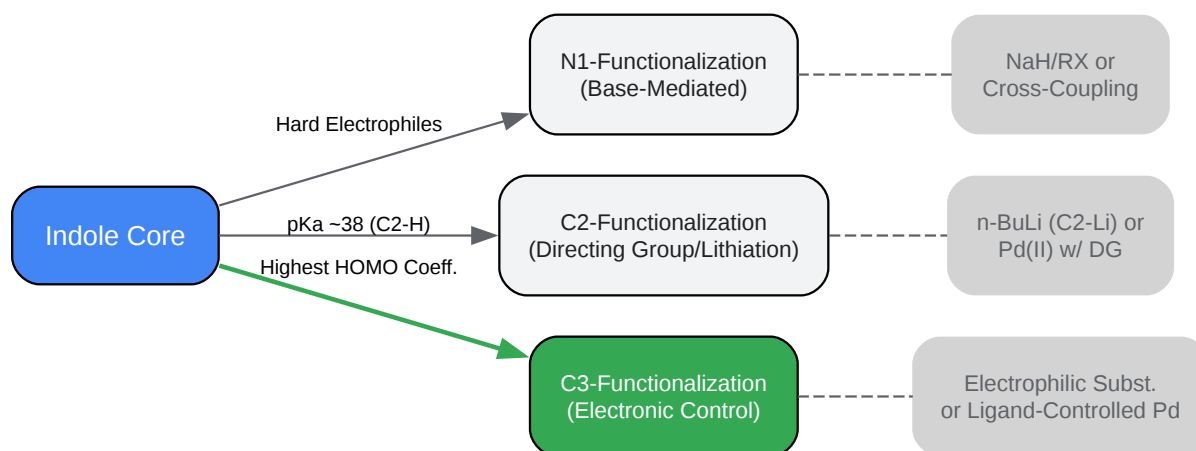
Indole Core

Hard Electrophiles

N1-Functionalization
(Base-Mediated)

NaH/RX or
Cross-Coupling

pKa ~38 (C2-H)

C2-Functionalization
(Directing Group/Lithiation)

n-BuLi (C2-Li) or
Pd(II) w/ DG

Highest HOMO Coeff.

C3-Functionalization
(Electronic Control)

Electrophilic Subst.
or Ligand-Controlled Pd